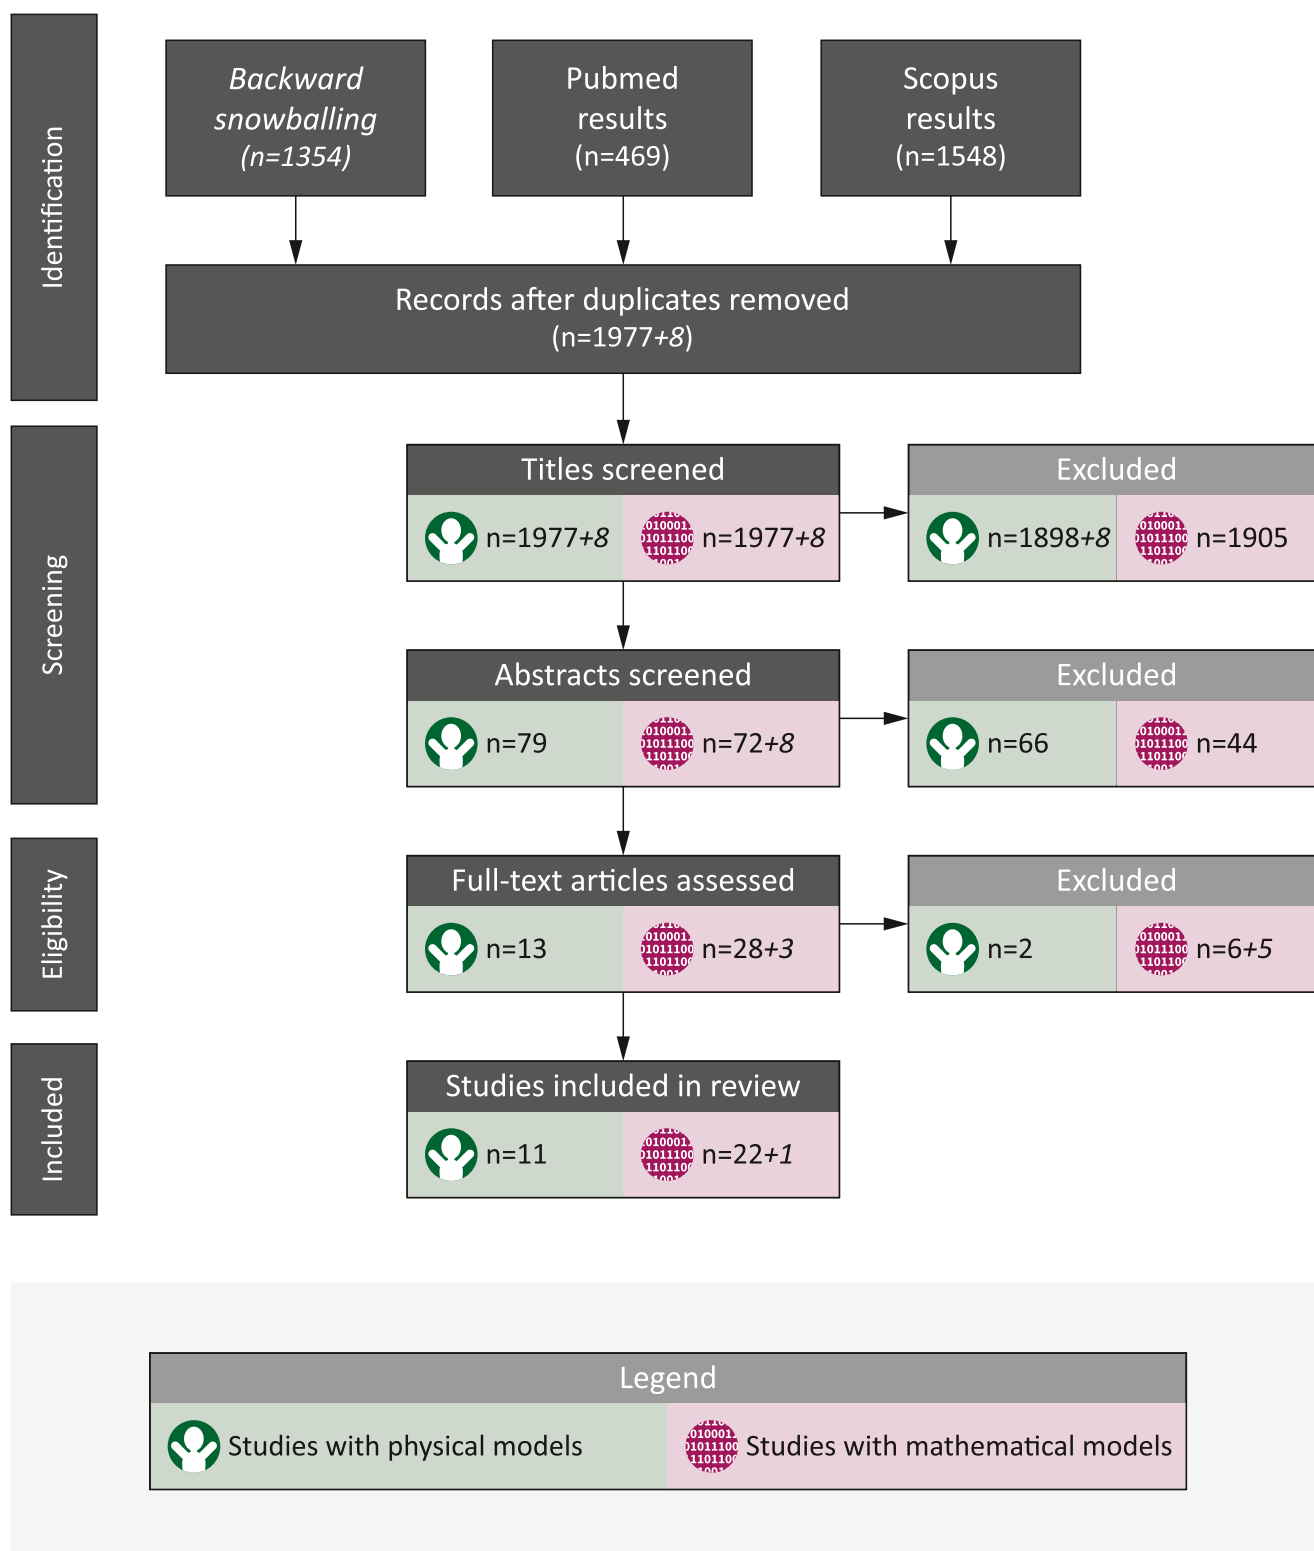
Identification

Backward snowballing (n=1354)

Pubmed results (n=469)

Scopus results (n=1548)

Records after duplicates removed (n=1977+8)

Screening

Titles screened

n=1977+8

n=1977+8

Excluded

n=1898+8

n=1905

Abstracts screened

n=79

n=72+8

Excluded

n=66

n=44

Eligibility

Full-text articles assessed

n=13

n=28+3

Excluded

n=2

n=6+5

Included

Studies included in review

n=11

n=22+1

Legend

Studies with physical models

Studies with mathematical models